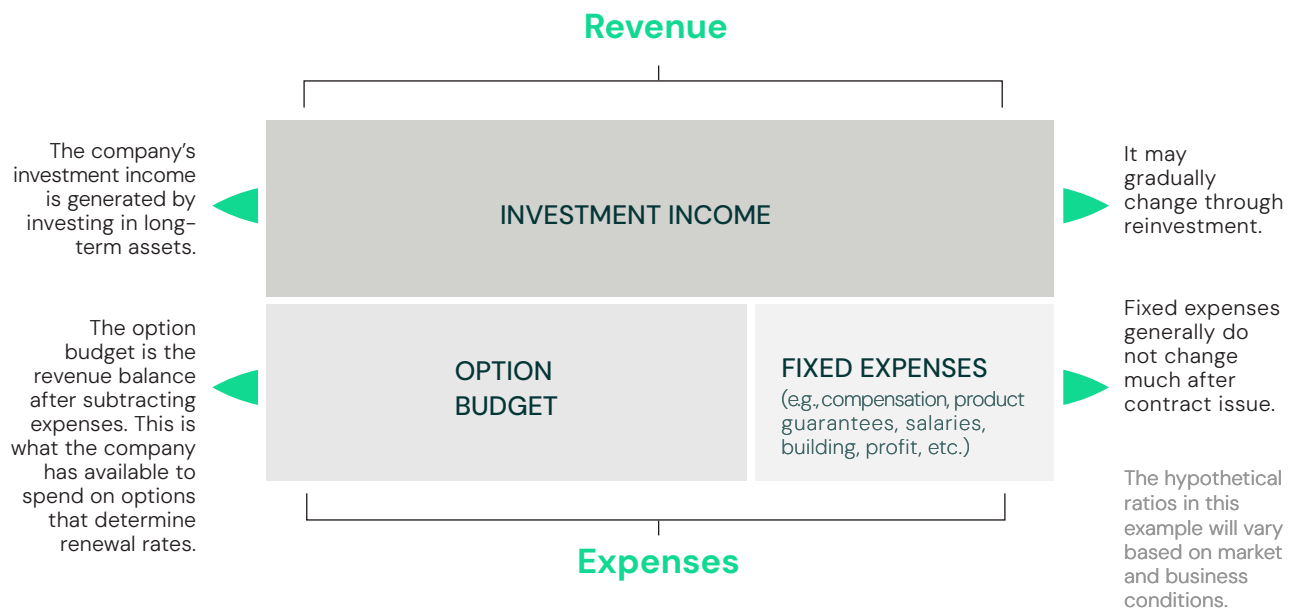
Revenue

The company's investment income is generated by investing in long-term assets.

INVESTMENT INCOME

It may gradually change through reinvestment.

The option budget is the revenue balance after subtracting expenses. This is what the company has available to spend on options that determine renewal rates.

OPTION BUDGET

FIXED EXPENSES
(e.g., compensation, product guarantees, salaries, building, profit, etc.)

Fixed expenses generally do not change much after contract issue.

The hypothetical ratios in this example will vary based on market and business conditions.

Expenses